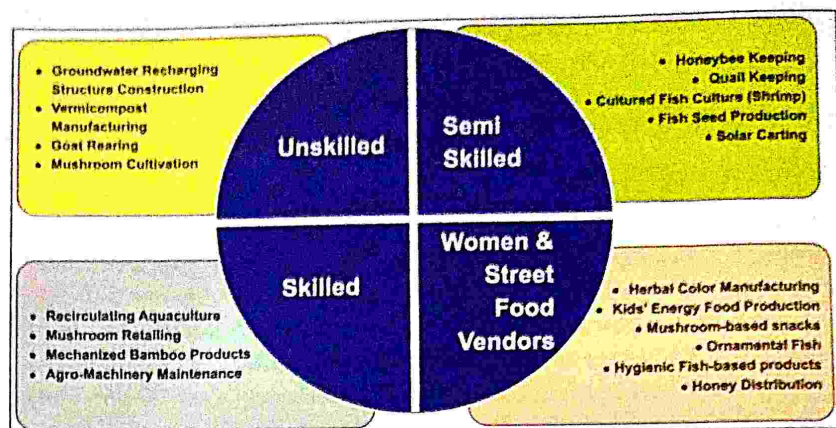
• Groundwater Recharging Structure Construction
• Vermicompost Manufacturing
• Goat Rearing
• Mushroom Cultivation

Unskilled

Semi Skilled

• Honeybee Keeping
• Quail Keeping
• Cultured Fish Culture (Shrimp)
• Fish Seed Production
• Solar Carting

Skilled

Women & Street Food Vendors

• Recirculating Aquaculture
• Mushroom Retailing
• Mechanized Bamboo Products
• Agro-Machinery Maintenance

• Herbal Color Manufacturing
• Kids' Energy Food Production
• Mushroom-based snacks
• Ornamental Fish
• Hygienic Fish-based products
• Honey Distribution